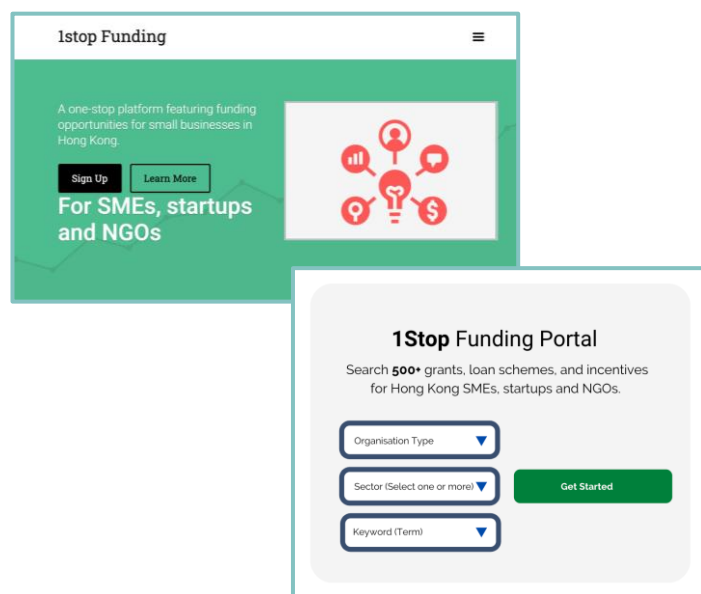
1stop Funding

A one-stop platform featuring funding opportunities for small businesses in Hong Kong.

Sign Up

Learn More

For SMEs, startups and NGOs

1Stop Funding Portal

Search 500+ grants, loan schemes, and incentives for Hong Kong SMEs, startups and NGOs.

Organisation Type

Sector (Select one or more)

Keyword (Term)

Get Started